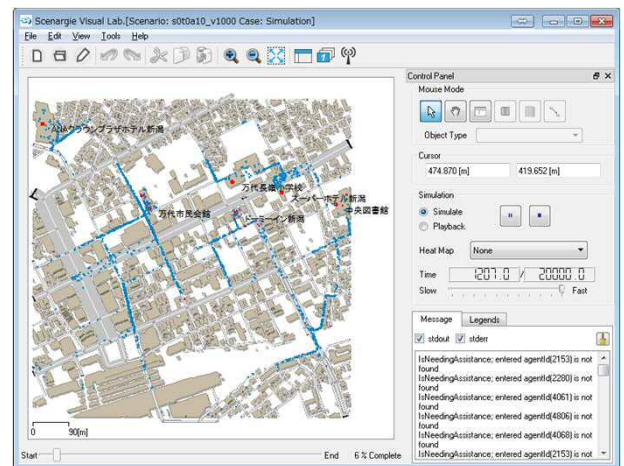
Scenargie Visual Lab.[Scenario: s0t0a10_v1000 Case: Simulation]

File Edit View Tools Help

ANAクラウンプラザホテル新潟
万代長嶺小学校
スーパーホテル新潟
中央図書館
万代市民会館
ドーミーイン新潟

0 90[m]

Start End 6 % Complete

Control Panel

Mouse Mode

Object Type

Cursor

474.870 [m] 419.652 [m]

Simulation

Simulate

Playback

Heat Map None

Time 1207.0 / 20000.0

Slow Fast

Message Legends

stdout stderr

IsNeedingAssistance; entered agentId(2153) is not found
IsNeedingAssistance; entered agentId(2280) is not found
IsNeedingAssistance; entered agentId(4061) is not found
IsNeedingAssistance; entered agentId(4806) is not found
IsNeedingAssistance; entered agentId(4068) is not found
IsNeedingAssistance; entered agentId(2153) is not found